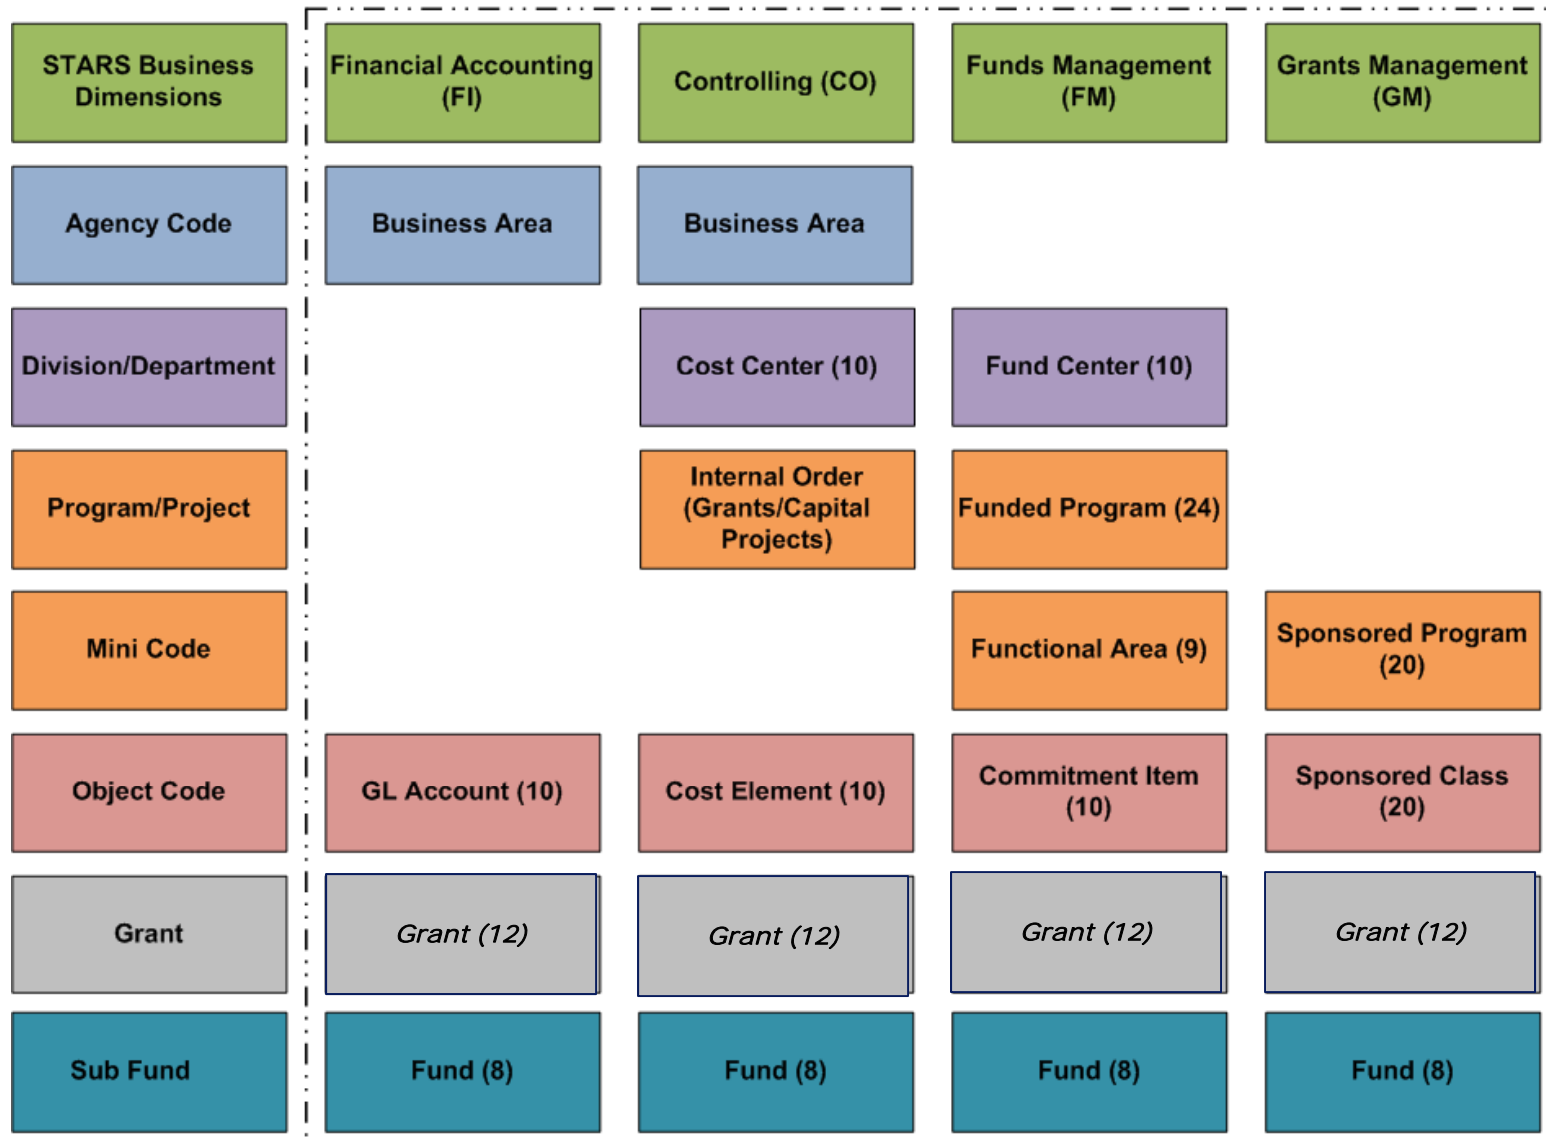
| STARS Business Dimensions | Financial Accounting (FI) | Controlling (CO) | Funds Management (FM) | Grants Management (GM) |
|---|---|---|---|---|
| Agency Code | Business Area | Business Area | | |
| Division/Department | | Cost Center (10) | Fund Center (10) | |
| Program/Project | | Internal Order (Grants/Capital Projects) | Funded Program (24) | |
| Mini Code | | | Functional Area (9) | Sponsored Program (20) |
| Object Code | GL Account (10) | Cost Element (10) | Commitment Item (10) | Sponsored Class (20) |
| Grant | *Grant (12)* | *Grant (12)* | *Grant (12)* | *Grant (12)* |
| Sub Fund | Fund (8) | Fund (8) | Fund (8) | Fund (8) |